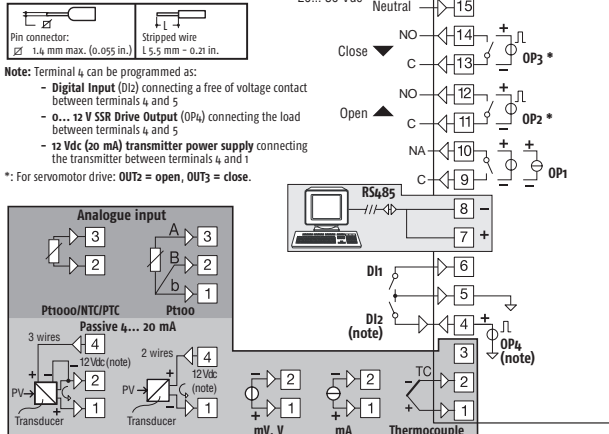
| Pin connector: ⌀ 1.4 mm max. (0.055 in.) | Stripped wire L 5.5 mm – 0.21 in. |
|---|---|

**Note:** Terminal 4 can be programmed as:
- **Digital Input** (DI2) connecting a free of voltage contact between terminals 4 and 5
- **0... 12 V SSR Drive Output** (OP4) connecting the load between terminals 4 and 5
- **12 Vdc (20 mA) transmitter power supply** connecting the transmitter between terminals 4 and 1

*: For servomotor drive: **OUT2 = open, OUT3 = close**.

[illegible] Vdc
Neutral 15
Close NO 14 C 13 OP3 *
Open NO 12 C 11 OP2 *
NA 10 C 9 OP1
RS485 8 – 7 +
DI1 6 5
DI2 (note) 4 OP4 (note)
3 2 1

Analogue input
3 2 Pt1000/NTC/PTC
A 3 B 2 b 1 Pt100
Passive 4... 20 mA
3 wires 4 12 Vdc (note) 2 1 PV Transducer
2 wires 4 12 Vdc (note) 2 1 PV Transducer
2 1 mV, V
2 1 mA
TC 3 2 1 Thermocouple